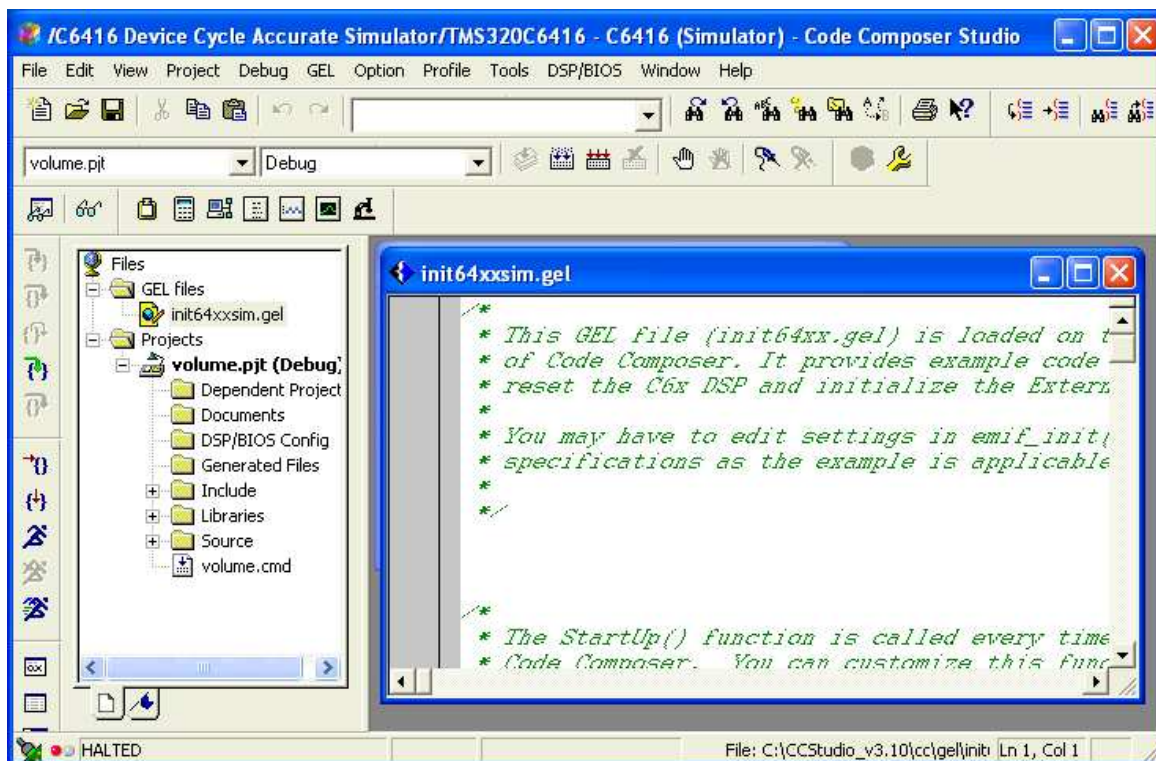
/C6416 Device Cycle Accurate Simulator/TMS320C6416 - C6416 (Simulator) - Code Composer Studio

File Edit View Project Debug GEL Option Profile Tools DSP/BIOS Window Help

volume.pjt
Debug

Files
GEL files
init64xxsim.gel
Projects
volume.pjt (Debug)
Dependent Project
Documents
DSP/BIOS Config
Generated Files
Include
Libraries
Source
volume.cmd

init64xxsim.gel

/*
* This GEL file (init64xx.gel) is loaded on t
* of Code Composer. It provides example code
* reset the C6x DSP and initialize the Extern
*
* You may have to edit settings in emif_init(
* specifications as the example is applicable
*
*/

/*
* The StartUp() function is called every time
* Code Composer. You can customize this func

HALTED
File: C:\CCStudio_v3.10\cc\gel\init
Ln 1, Col 1